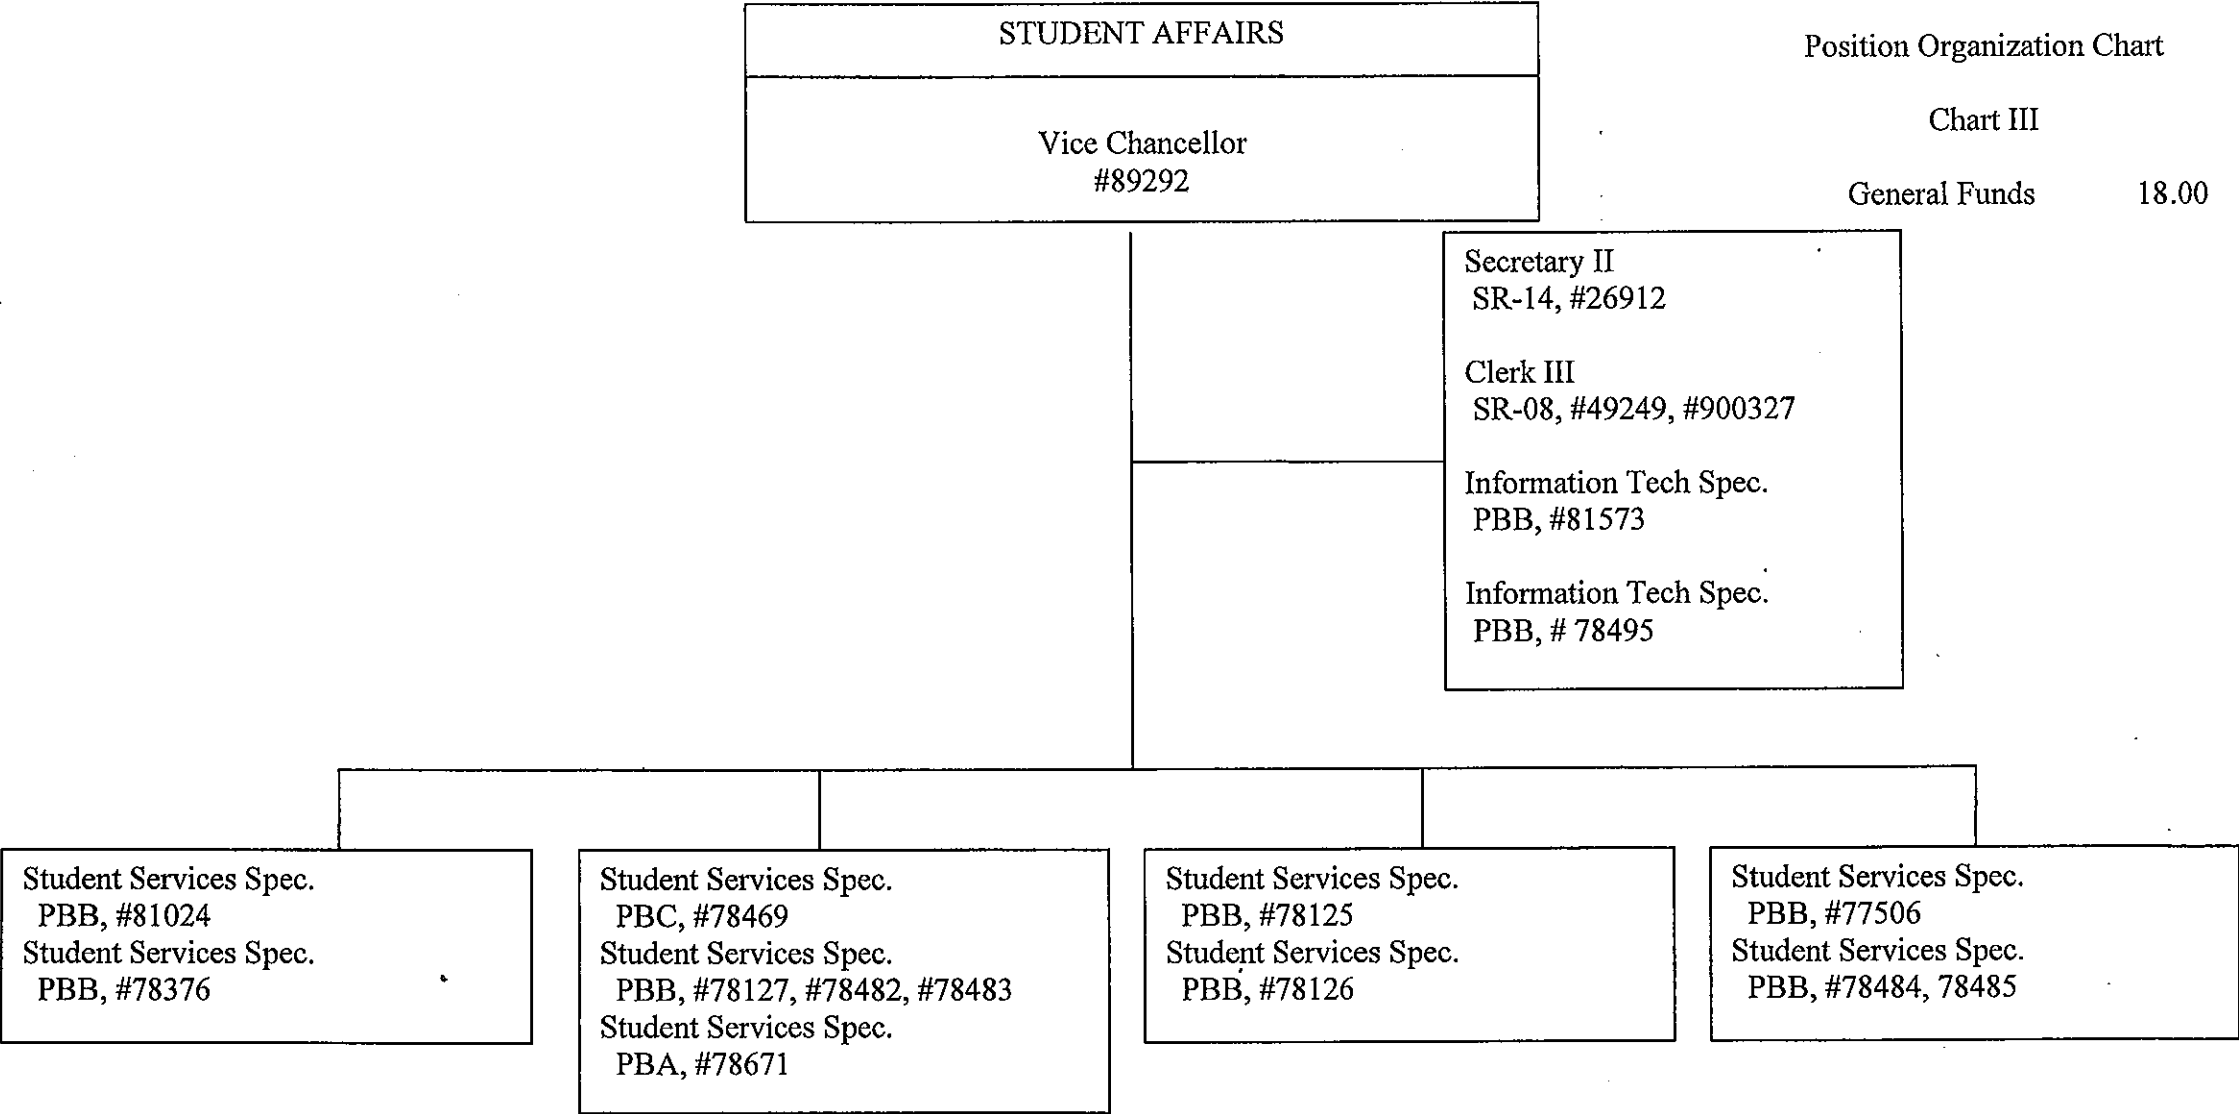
STUDENT AFFAIRS

Vice Chancellor
#89292

Position Organization Chart

Chart III

General Funds 18.00

Secretary II
SR-14, #26912

Clerk III
SR-08, #49249, #900327

Information Tech Spec.
PBB, #81573

Information Tech Spec.
PBB, # 78495

Student Services Spec.
PBB, #81024
Student Services Spec.
PBB, #78376

Student Services Spec.
PBC, #78469
Student Services Spec.
PBB, #78127, #78482, #78483
Student Services Spec.
PBA, #78671

Student Services Spec.
PBB, #78125
Student Services Spec.
PBB, #78126

Student Services Spec.
PBB, #77506
Student Services Spec.
PBB, #78484, 78485